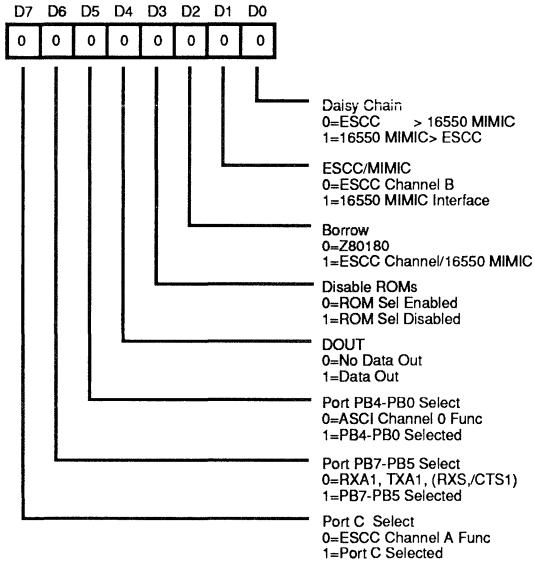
D7 D6 D5 D4 D3 D2 D1 D0

| 0 | 0 | 0 | 0 | 0 | 0 | 0 | 0 |
|---|---|---|---|---|---|---|---|

Daisy Chain
0=ESCC > 16550 MIMIC
1=16550 MIMIC> ESCC

ESCC/MIMIC
0=ESCC Channel B
1=16550 MIMIC Interface

Borrow
0=Z80180
1=ESCC Channel/16550 MIMIC

Disable ROMs
0=ROM Sel Enabled
1=ROM Sel Disabled

DOUT
0=No Data Out
1=Data Out

Port PB4-PB0 Select
0=ASCI Channel 0 Func
1=PB4-PB0 Selected

Port PB7-PB5 Select
0=RXA1, TXA1, (RXS,/CTS1)
1=PB7-PB5 Selected

Port C Select
0=ESCC Channel A Func
1=Port C Selected